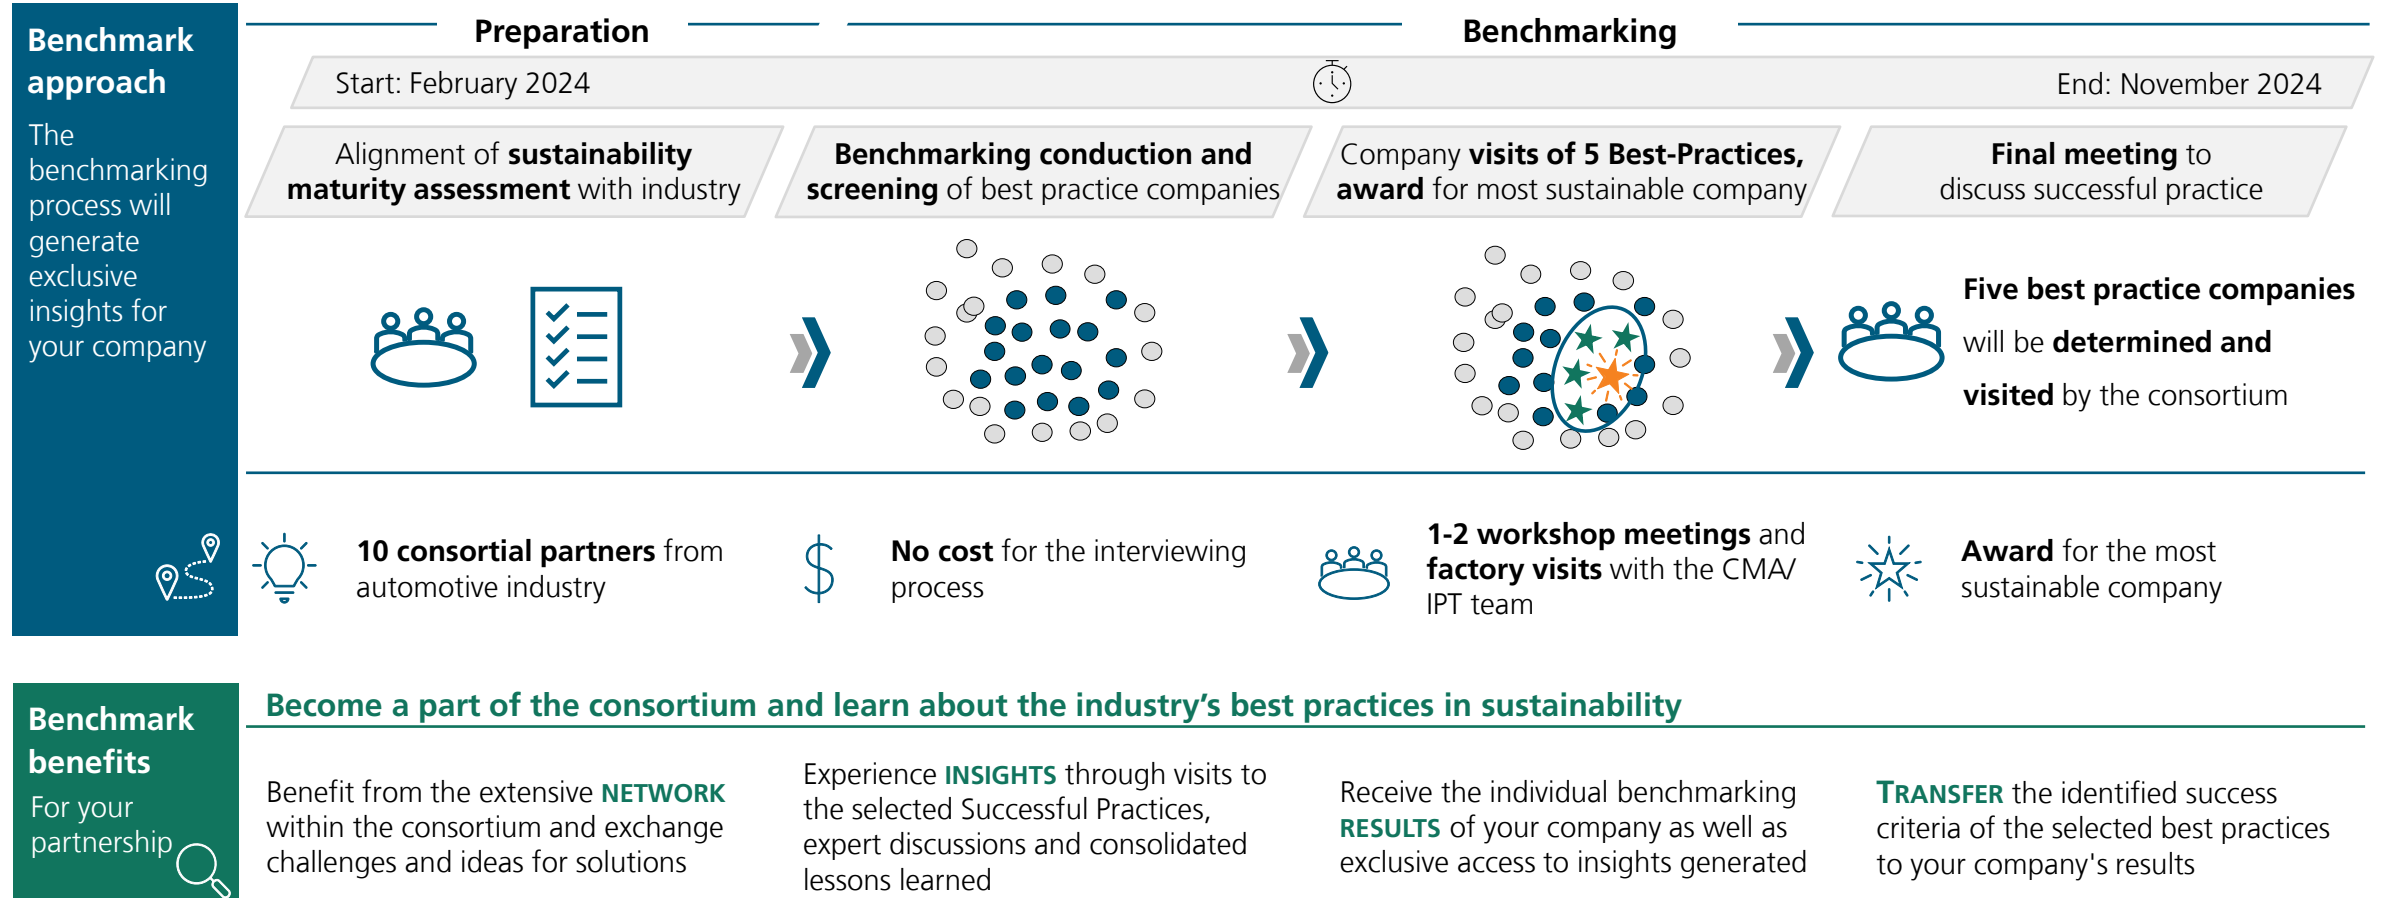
Benchmark approach

The benchmarking process will generate exclusive insights for your company

Preparation

Benchmarking

Start: February 2024

End: November 2024

Alignment of sustainability maturity assessment with industry

Benchmarking conduction and screening of best practice companies

Company visits of 5 Best-Practices, award for most sustainable company

Final meeting to discuss successful practice

Five best practice companies will be determined and visited by the consortium

10 consortial partners from automotive industry

No cost for the interviewing process

1-2 workshop meetings and factory visits with the CMA/ IPT team

Award for the most sustainable company

Benchmark benefits

For your partnership

Become a part of the consortium and learn about the industry's best practices in sustainability

Benefit from the extensive NETWORK within the consortium and exchange challenges and ideas for solutions

Experience INSIGHTS through visits to the selected Successful Practices, expert discussions and consolidated lessons learned

Receive the individual benchmarking RESULTS of your company as well as exclusive access to insights generated

TRANSFER the identified success criteria of the selected best practices to your company's results